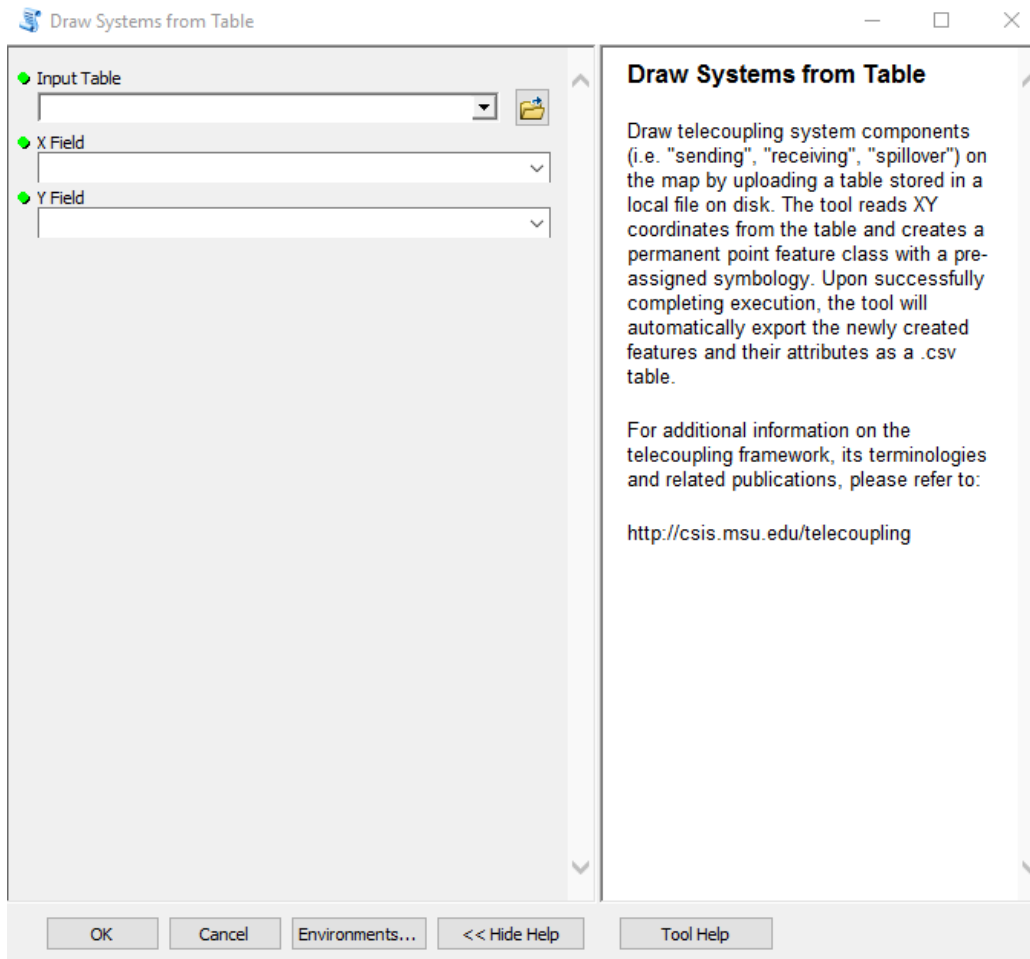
Draw Systems from Table

Input Table

X Field

Y Field

Draw Systems from Table

Draw telecoupling system components (i.e. "sending", "receiving", "spillover") on the map by uploading a table stored in a local file on disk. The tool reads XY coordinates from the table and creates a permanent point feature class with a preassigned symbology. Upon successfully completing execution, the tool will automatically export the newly created features and their attributes as a .csv table.

For additional information on the telecoupling framework, its terminologies and related publications, please refer to:

http://csis.msu.edu/telecoupling

OK Cancel Environments... << Hide Help Tool Help